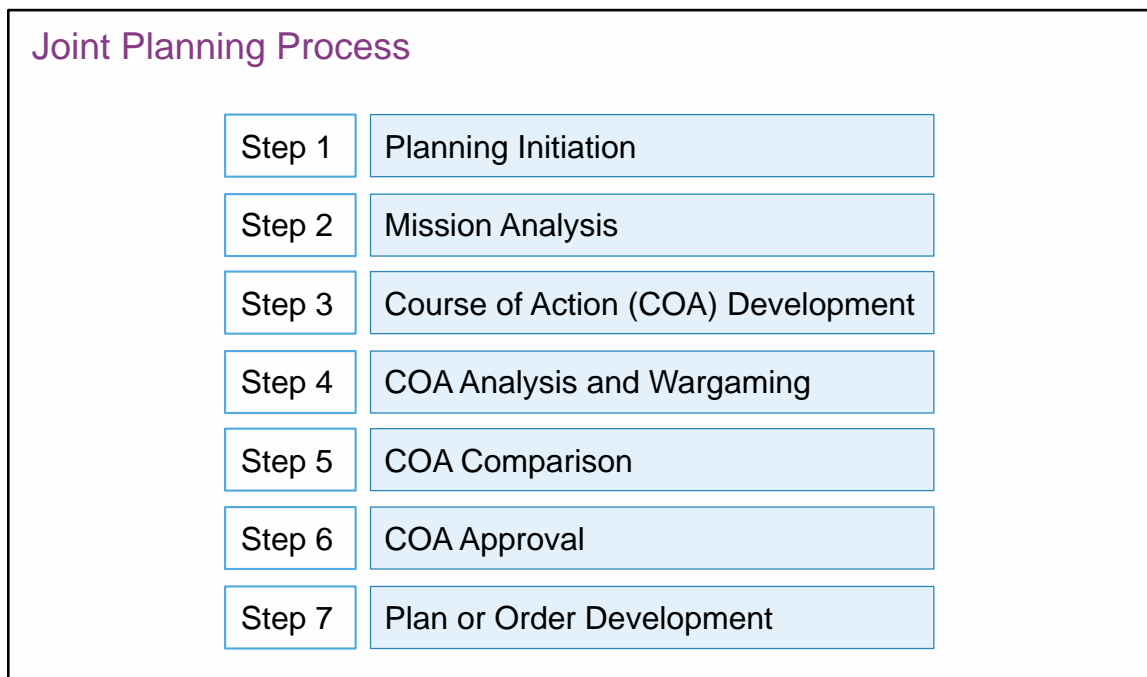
Joint Planning Process

Step 1 Planning Initiation

Step 2 Mission Analysis

Step 3 Course of Action (COA) Development

Step 4 COA Analysis and Wargaming

Step 5 COA Comparison

Step 6 COA Approval

Step 7 Plan or Order Development